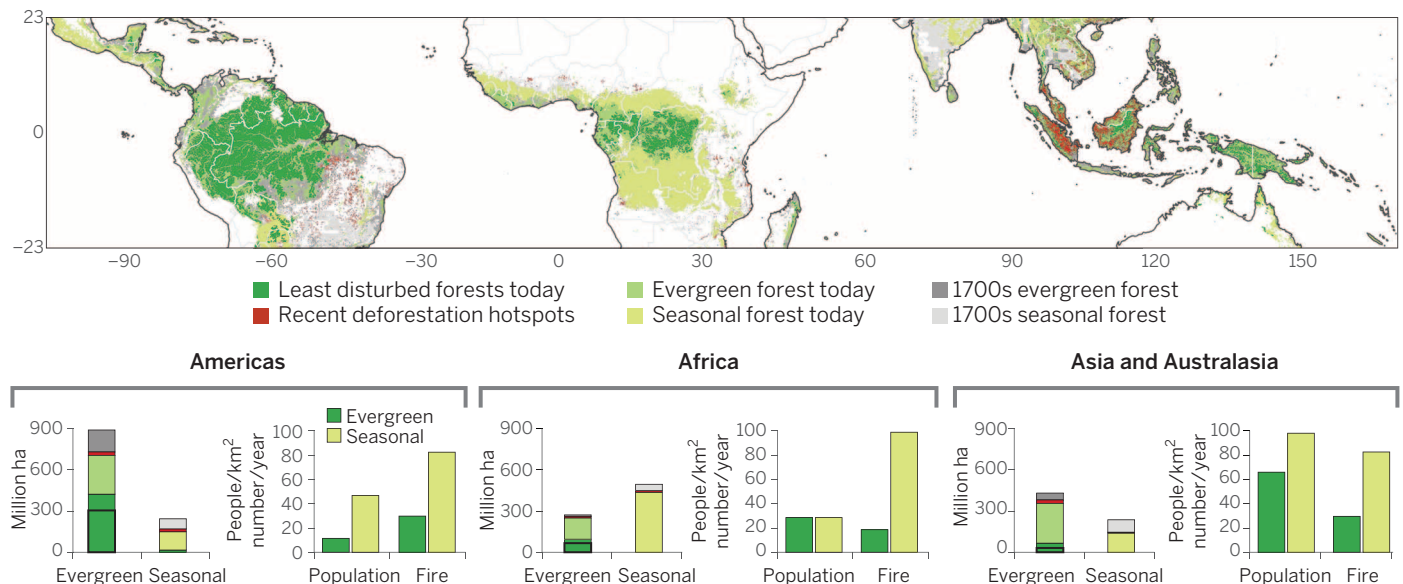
23

0

–23

–90 –60 –30 0 30 60 90 120 150

Least disturbed forests today
Recent deforestation hotspots
Evergreen forest today
Seasonal forest today
1700s evergreen forest
1700s seasonal forest

Americas

Million ha
900
600
300
0
Evergreen Seasonal

Evergreen
Seasonal

People/km$^2$
number/year
100
80
60
40
20
0
Population Fire

Africa

Million ha
900
600
300
0
Evergreen Seasonal

People/km$^2$
number/year
100
80
60
40
20
0
Population Fire

Asia and Australasia

Million ha
900
600
300
0
Evergreen Seasonal

People/km$^2$
number/year
100
80
60
40
20
0
Population Fire